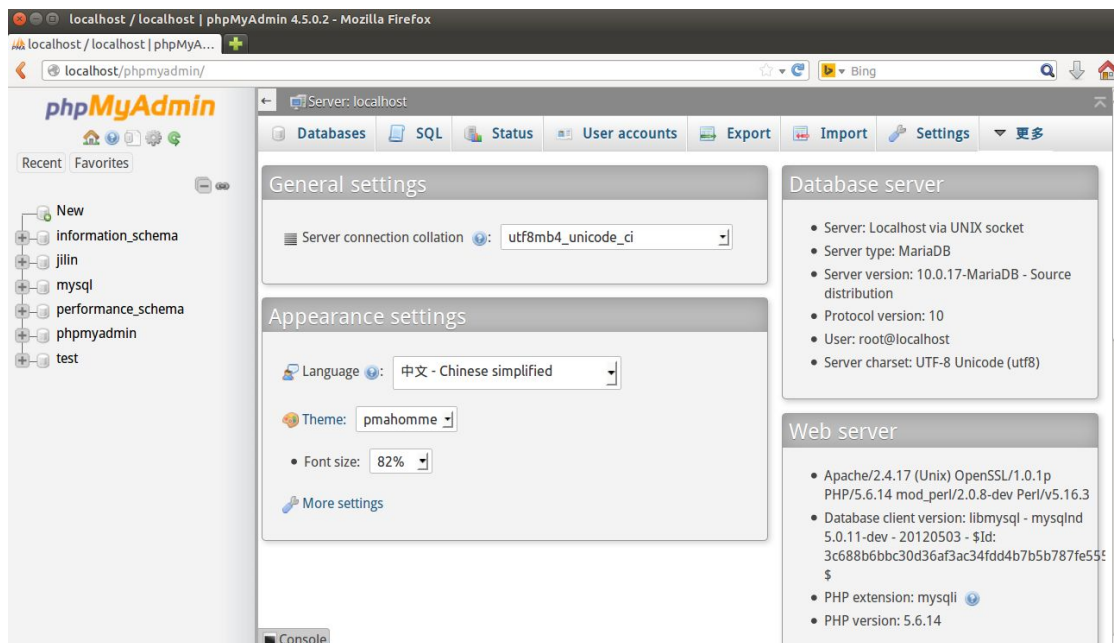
localhost / localhost | phpMyAdmin 4.5.0.2 - Mozilla Firefox

localhost / localhost | phpMyA...

localhost/phpmyadmin/

Bing

phpMyAdmin

Recent Favorites

New
information_schema
jilin
mysql
performance_schema
phpmyadmin
test

Server: localhost

Databases SQL Status User accounts Export Import Settings 更多

General settings

Server connection collation: utf8mb4_unicode_ci

Appearance settings

Language: 中文 - Chinese simplified

Theme: pmahomme

• Font size: 82%

More settings

Database server

• Server: Localhost via UNIX socket
• Server type: MariaDB
• Server version: 10.0.17-MariaDB - Source distribution
• Protocol version: 10
• User: root@localhost
• Server charset: UTF-8 Unicode (utf8)

Web server

• Apache/2.4.17 (Unix) OpenSSL/1.0.1p PHP/5.6.14 mod_perl/2.0.8-dev Perl/v5.16.3
• Database client version: libmysql - mysqlnd 5.0.11-dev - 20120503 - $Id: 3c688b6bbc30d36af3ac34fdd4b7b5b787fe55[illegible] $
• PHP extension: mysqli
• PHP version: 5.6.14

Console